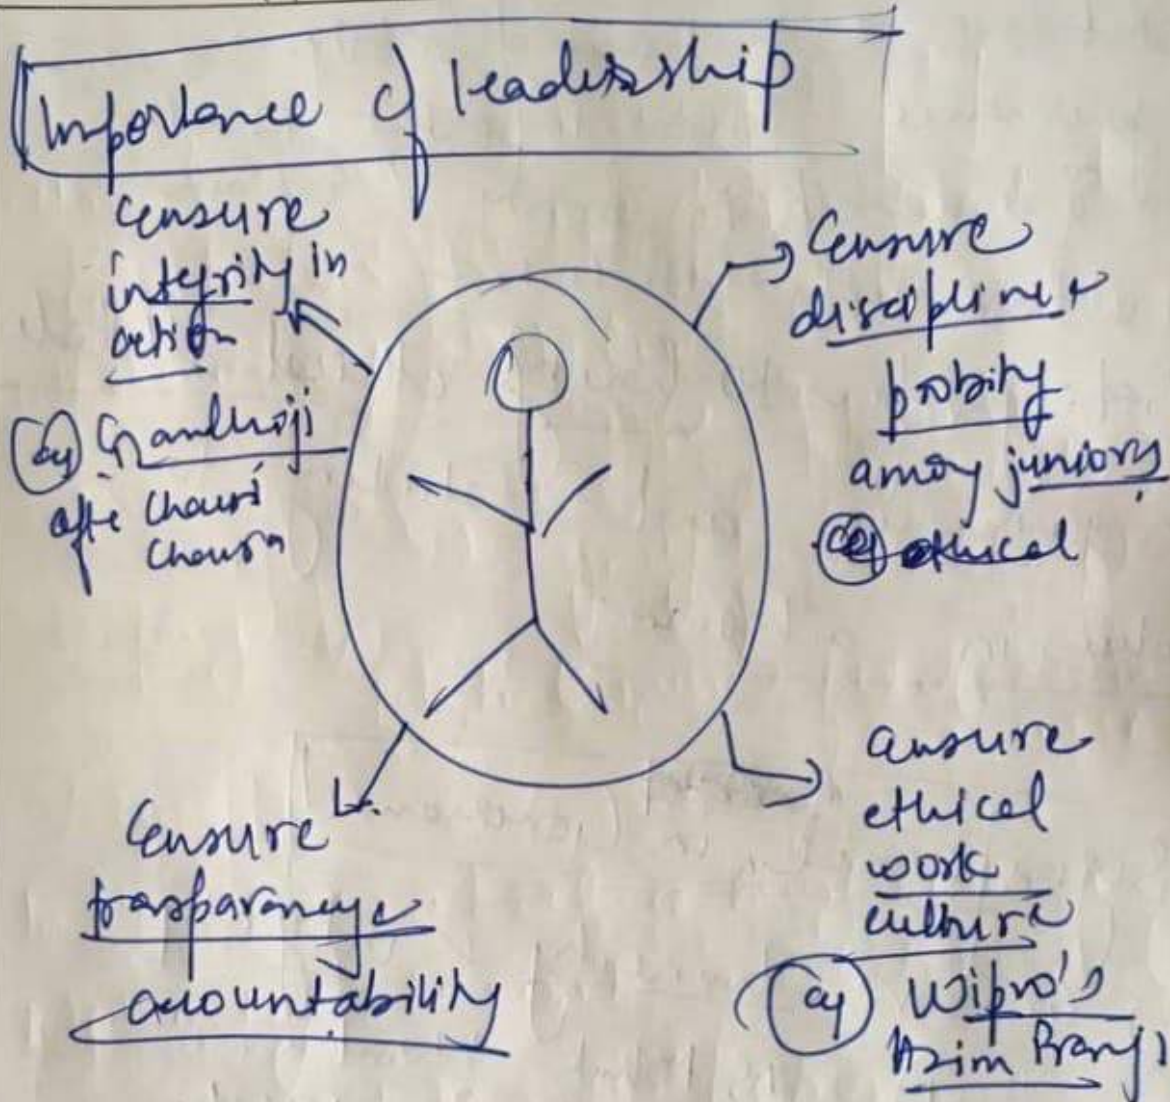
Importance of leadership

Ensure integrity in action
(eg) Gandhiji after Chauri Chaura

Ensure discipline & probity among juniors
(eg) ethical

Ensure transparency accountability

ensure ethical work culture
(eg) Wipro's Azim Premji